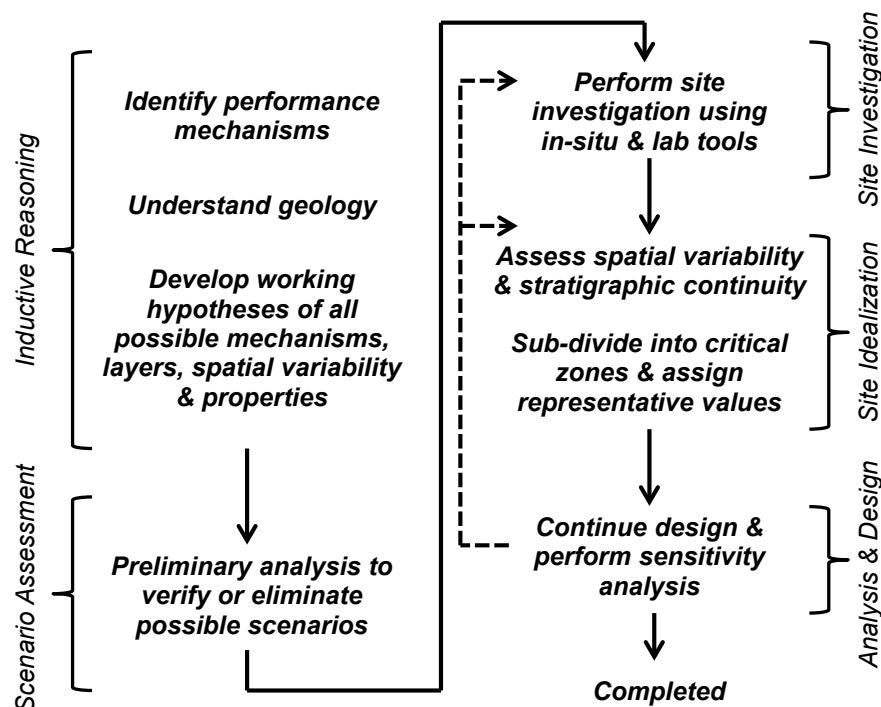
Inductive Reasoning

Identify performance mechanisms

Understand geology

Develop working hypotheses of all possible mechanisms, layers, spatial variability & properties

Scenario Assessment

Preliminary analysis to verify or eliminate possible scenarios

Site Investigation

Perform site investigation using in-situ & lab tools

Site Idealization

Assess spatial variability & stratigraphic continuity

Sub-divide into critical zones & assign representative values

Analysis & Design

Continue design & perform sensitivity analysis

Completed